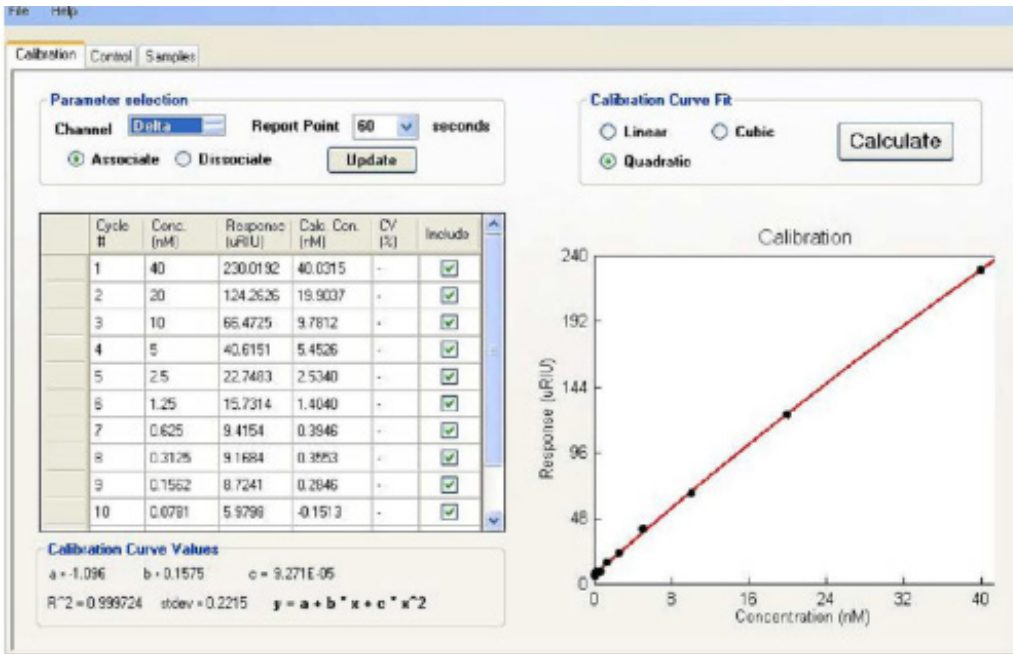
File Help

Calibration Control Samples

Parameter selection

Channel Delta Report Point 60 seconds

Associate Dissociate Update

Calibration Curve Fit

Linear Cubic

Quadratic

Calculate

| | Cycle # | Conc. (nM) | Response (uRIU) | Calc. Con. (nM) | CV (%) | Include |
|---|---|---|---|---|---|---|
| | 1 | 40 | 230.0192 | 40.0315 | - | ☑ |
| | 2 | 20 | 124.2626 | 19.9037 | - | ☑ |
| | 3 | 10 | 66.4725 | 9.7812 | - | ☑ |
| | 4 | 5 | 40.6151 | 5.4526 | - | ☑ |
| | 5 | 2.5 | 22.7483 | 2.5340 | - | ☑ |
| | 6 | 1.25 | 15.7314 | 1.4040 | - | ☑ |
| | 7 | 0.625 | 9.4154 | 0.3946 | - | ☑ |
| | 8 | 0.3125 | 9.1684 | 0.3553 | - | ☑ |
| | 9 | 0.1562 | 8.7241 | 0.2846 | - | ☑ |
| | 10 | 0.0781 | 5.9798 | -0.1513 | - | ☑ |

Calibration Curve Values

a = -1.096 b = 0.1575 c = 9.271E-05

R^2 = 0.999724 stdev = 0.2215 y = a + b * x + c * x^2

Calibration

Response (uRIU)

0 48 96 144 192 240

0 8 16 24 32 40

Concentration (nM)